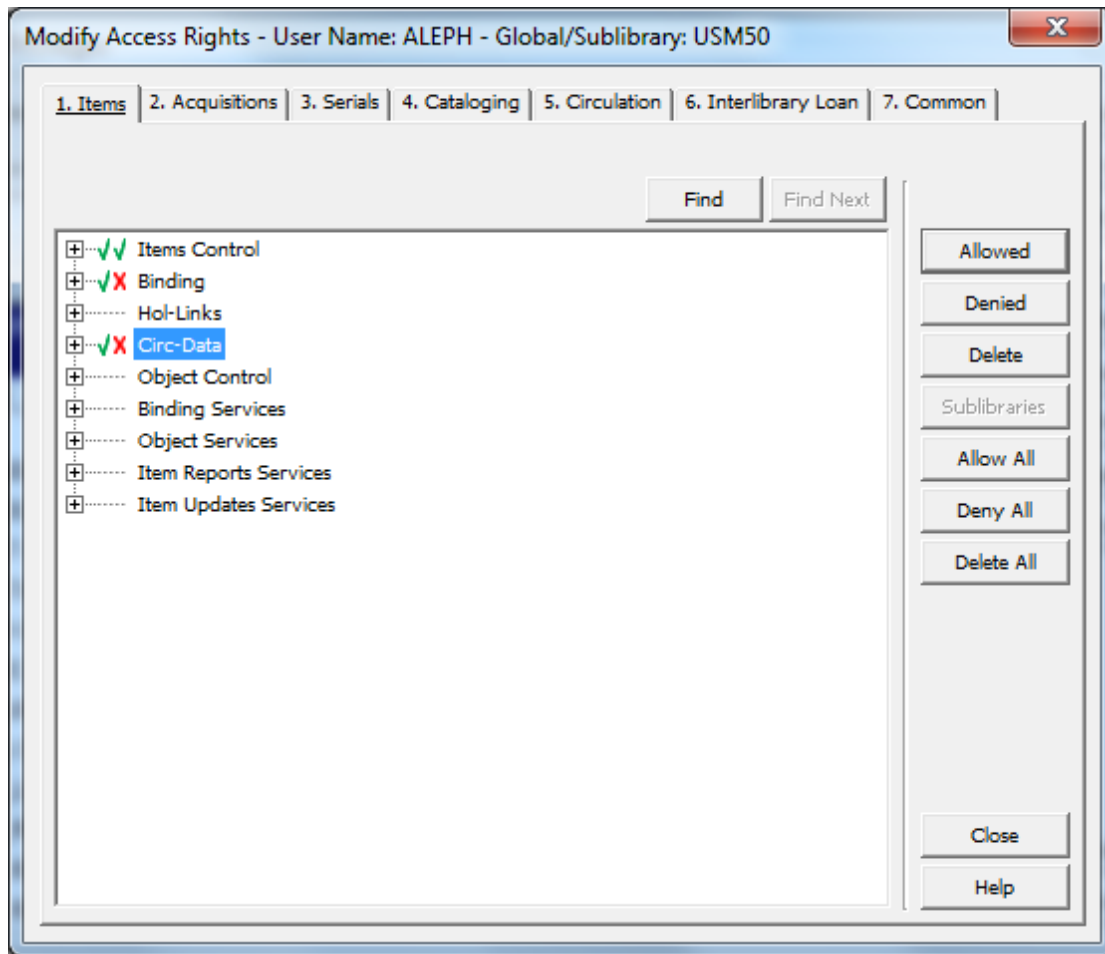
Modify Access Rights - User Name: ALEPH - Global/Sublibrary: USM50

1. Items | 2. Acquisitions | 3. Serials | 4. Cataloging | 5. Circulation | 6. Interlibrary Loan | 7. Common

Find
Find Next

Items Control
Binding
Hol-Links
Circ-Data
Object Control
Binding Services
Object Services
Item Reports Services
Item Updates Services

Allowed
Denied
Delete
Sublibraries
Allow All
Deny All
Delete All

Close
Help